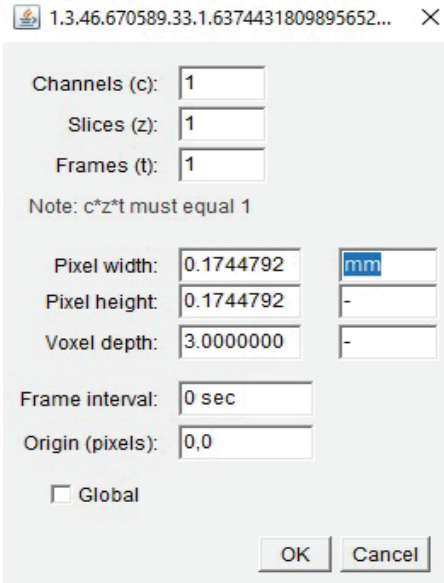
1.3.46.670589.33.1.6374431809895652... ×

Channels (c): 1
Slices (z): 1
Frames (t): 1

Note: c*z*t must equal 1

Pixel width: 0.1744792 mm
Pixel height: 0.1744792 -
Voxel depth: 3.0000000 -

Frame interval: 0 sec
Origin (pixels): 0,0

Global

OK Cancel